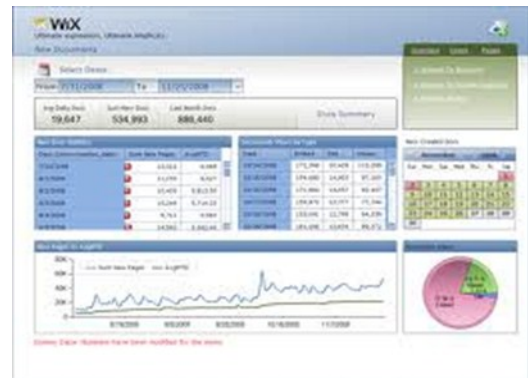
WiX
Ultimate expression. Ultimate simplicity.
New Documents

Select Dates
From 7/31/2008 To 12/02/2008

Avg Daily Docs 19,647
Sum New Docs 534,993
Last Month Docs 888,440
Show Summary

Overview Users Pages

Sum New Pages
AvgPTD

500
400
300
200
100

8/19/2008
9/8/2008
9/28/2008
10/18/2008
11/7/2008

Dummy Data: Numbers here been modified for the demo